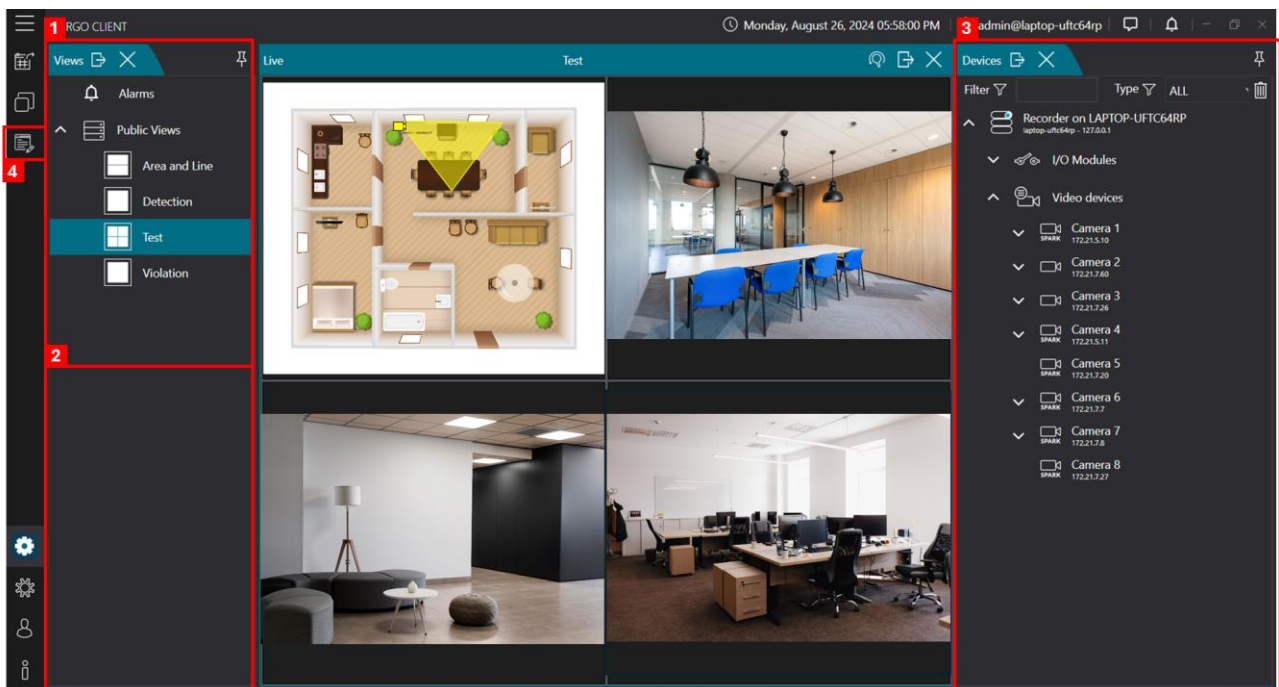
1 RGO CLIENT

Monday, August 26, 2024 05:58:00 PM

3 admin@laptop-uftc64rp

Views

Alarms

Public Views

Area and Line

Detection

Test

Violation

2

4

Live

Test

Devices

Filter

Type ALL

Recorder on LAPTOP-UFTC64RP
laptop-uftc64rp - 127.0.0.1

I/O Modules

Video devices

SPARK Camera 1
172.21.5.10

SPARK Camera 2
172.21.7.60

SPARK Camera 3
172.21.7.26

SPARK Camera 4
172.21.5.11

SPARK Camera 5
172.21.7.20

SPARK Camera 6
172.21.7.7

SPARK Camera 7
172.21.7.8

SPARK Camera 8
172.21.7.27